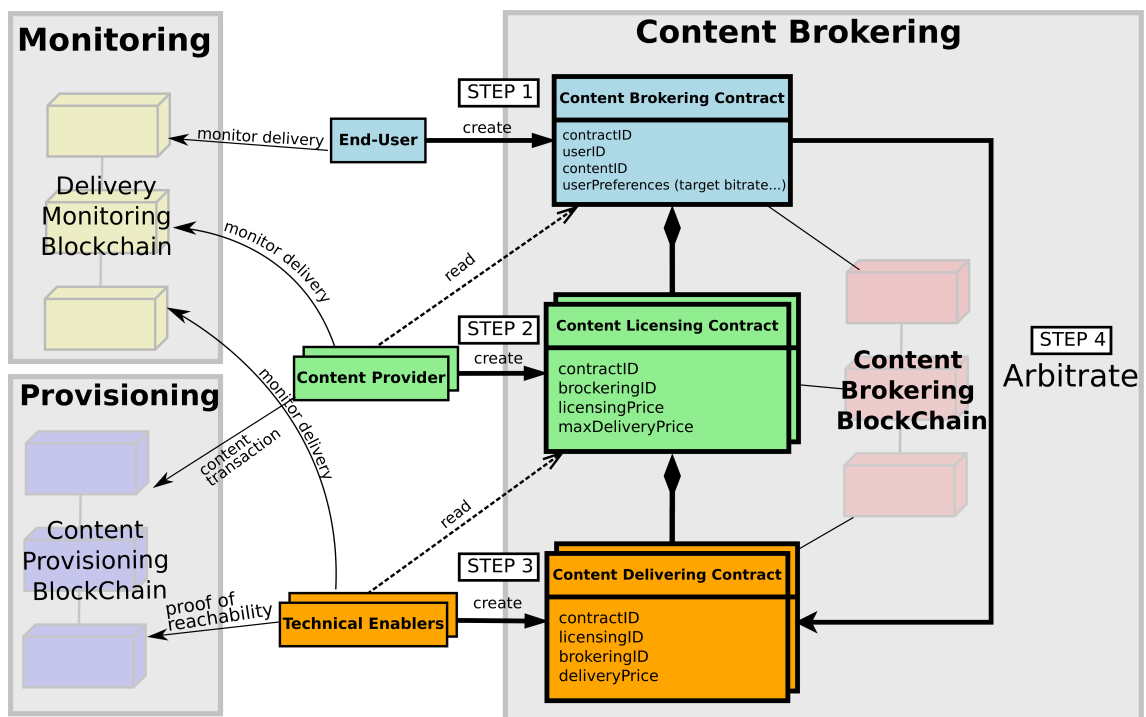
Monitoring

Delivery Monitoring Blockchain

monitor delivery

End-User

create

STEP 1

Content Brokering

Content Brokering Contract

contractID
userID
contentID
userPreferences (target bitrate...)

monitor delivery

read

STEP 2

Content Licensing Contract

contractID
brockeringID
licensingPrice
maxDeliveryPrice

Content Provider

create

Content Brokering BlockChain

STEP 4
Arbitrate

Provisioning

content transaction

monitor delivery

Content Provisioning BlockChain

read

STEP 3

Content Delivering Contract

contractID
licensingID
brokeringID
deliveryPrice

proof of reachability

Technical Enablers

create